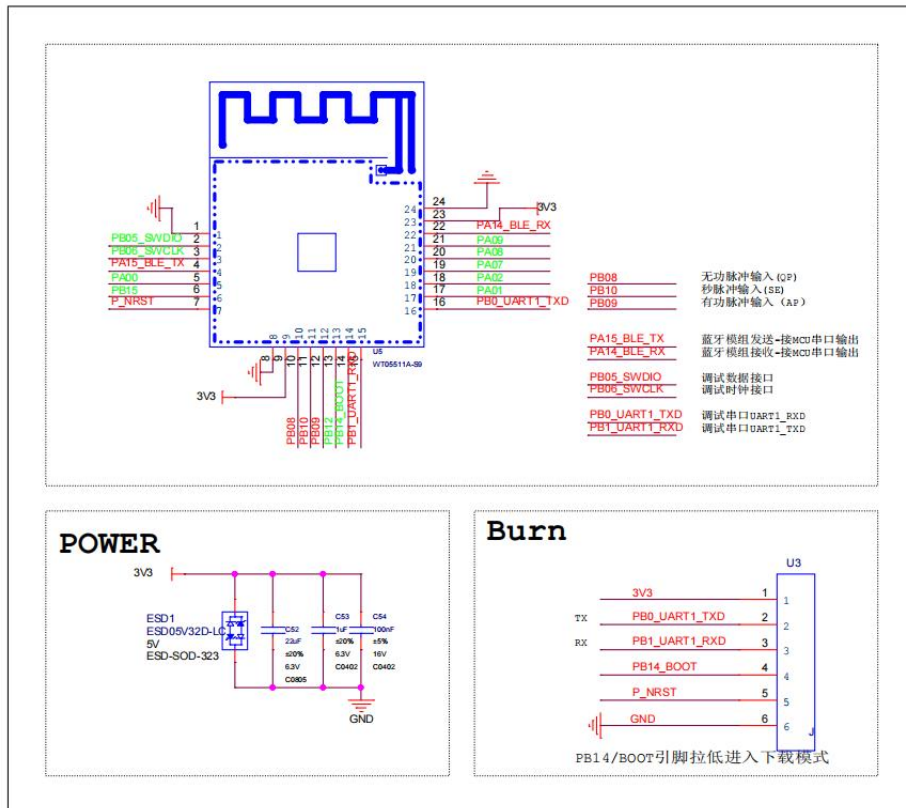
1
PB05_SWDIO 2
PB06_SWCLK 3
PA15_BLE_TX 4
PA00 5
PB15 6
P_NRST 7

24
23 3V3
22 PA14_BLE_RX
21 PA09
20 PA08
19 PA07
18 PA02
17 PA01
16 PB0_UART1_TXD

8 9 10 11 12 13 14 15
U5
WT05511A-S9

3V3

PB08
PB10
PB09
PB12
PB14_BOOT
PB1_UART1_RXD

PB08 无功脉冲输入（QP）
PB10 秒脉冲输入（SE）
PB09 有功脉冲输入（AP）

PA15_BLE_TX 蓝牙模组发送-接MCU串口输出
PA14_BLE_RX 蓝牙模组接收-接MCU串口输出

PB05_SWDIO 调试数据接口
PB06_SWCLK 调试时钟接口

PB0_UART1_TXD 调试串口UART1_RXD
PB1_UART1_RXD 调试串口UART1_TXD

POWER

3V3
ESD1
ESD05V32D-LC
5V
ESD-SOD-323

C52
22uF
±20%
6.3V
C0805

C53
1uF
±20%
6.3V
C0402

C54
100nF
±5%
16V
C0402

GND

Burn

U3
3V3 1
TX PB0_UART1_TXD 2
RX PB1_UART1_RXD 3
PB14_BOOT 4
P_NRST 5
GND 6

PB14/BOOT引脚拉低进入下载模式